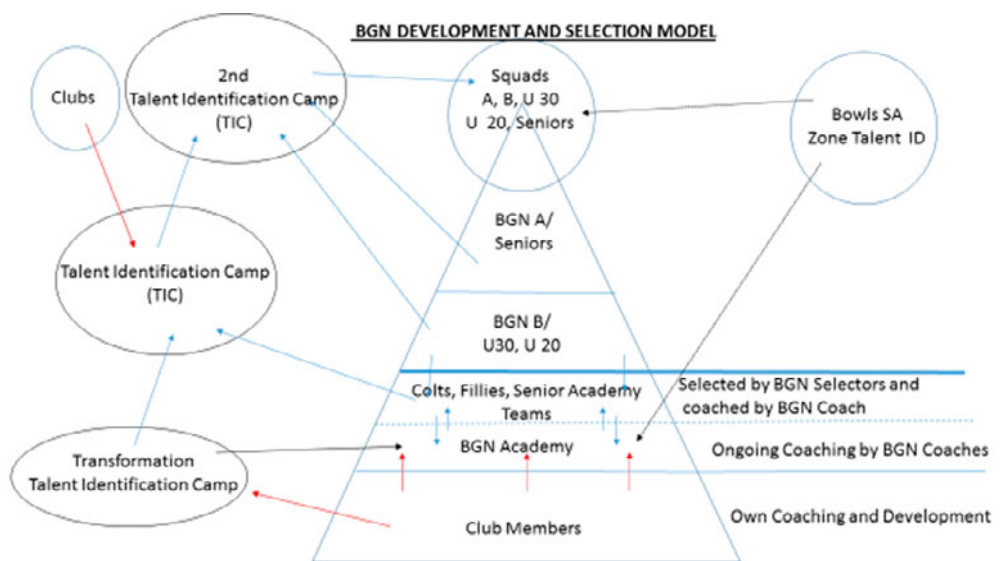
BGN DEVELOPMENT AND SELECTION MODEL

Clubs

2nd Talent Identification Camp (TIC)

Squads A, B, U 30 U 20, Seniors

Bowls SA Zone Talent ID

BGN A/ Seniors

Talent Identification Camp (TIC)

BGN B/ U30, U 20

Colts, Fillies, Senior Academy Teams

Selected by BGN Selectors and coached by BGN Coach

BGN Academy

Ongoing Coaching by BGN Coaches

Transformation Talent Identification Camp

Club Members

Own Coaching and Development